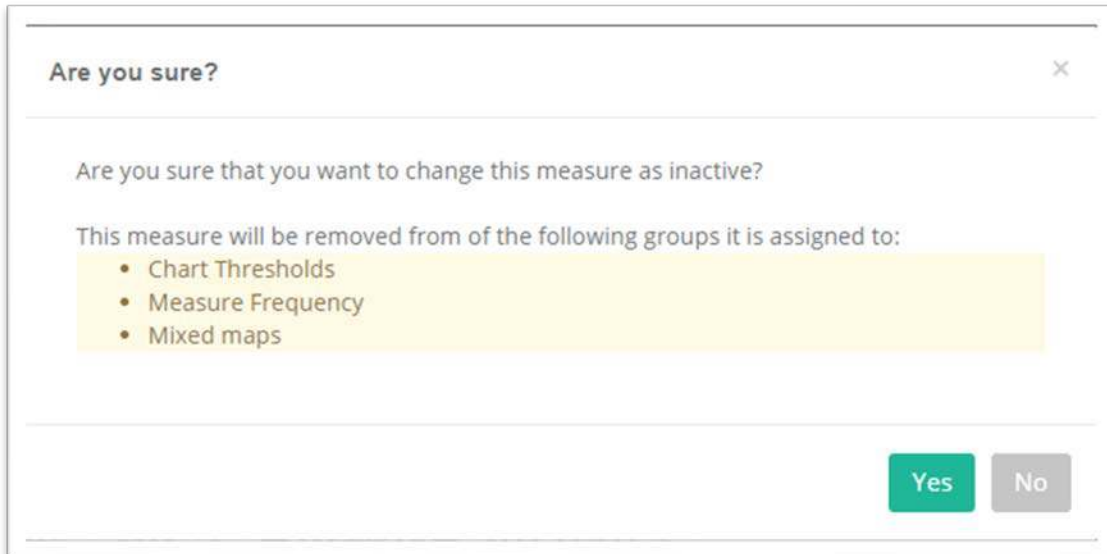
Are you sure?

×

Are you sure that you want to change this measure as inactive?

This measure will be removed from of the following groups it is assigned to:

- Chart Thresholds
- Measure Frequency
- Mixed maps

Yes No